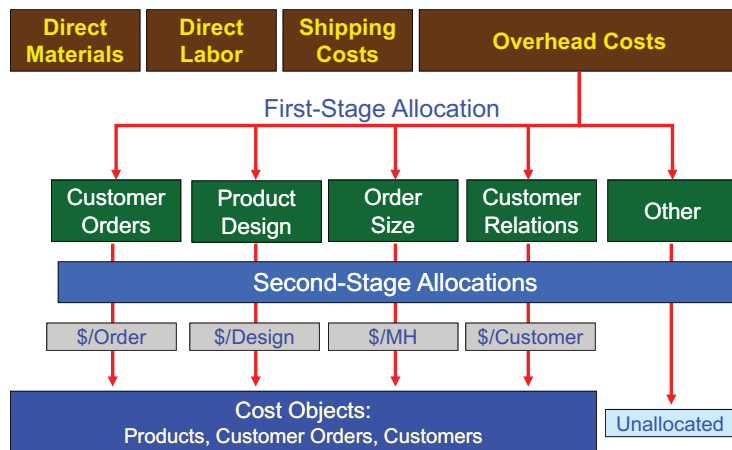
Direct Materials

Direct Labor

Shipping Costs

Overhead Costs

First-Stage Allocation

Customer Orders

Product Design

Order Size

Customer Relations

Other

Second-Stage Allocations

$/Order

$/Design

$/MH

$/Customer

Cost Objects:
Products, Customer Orders, Customers

Unallocated